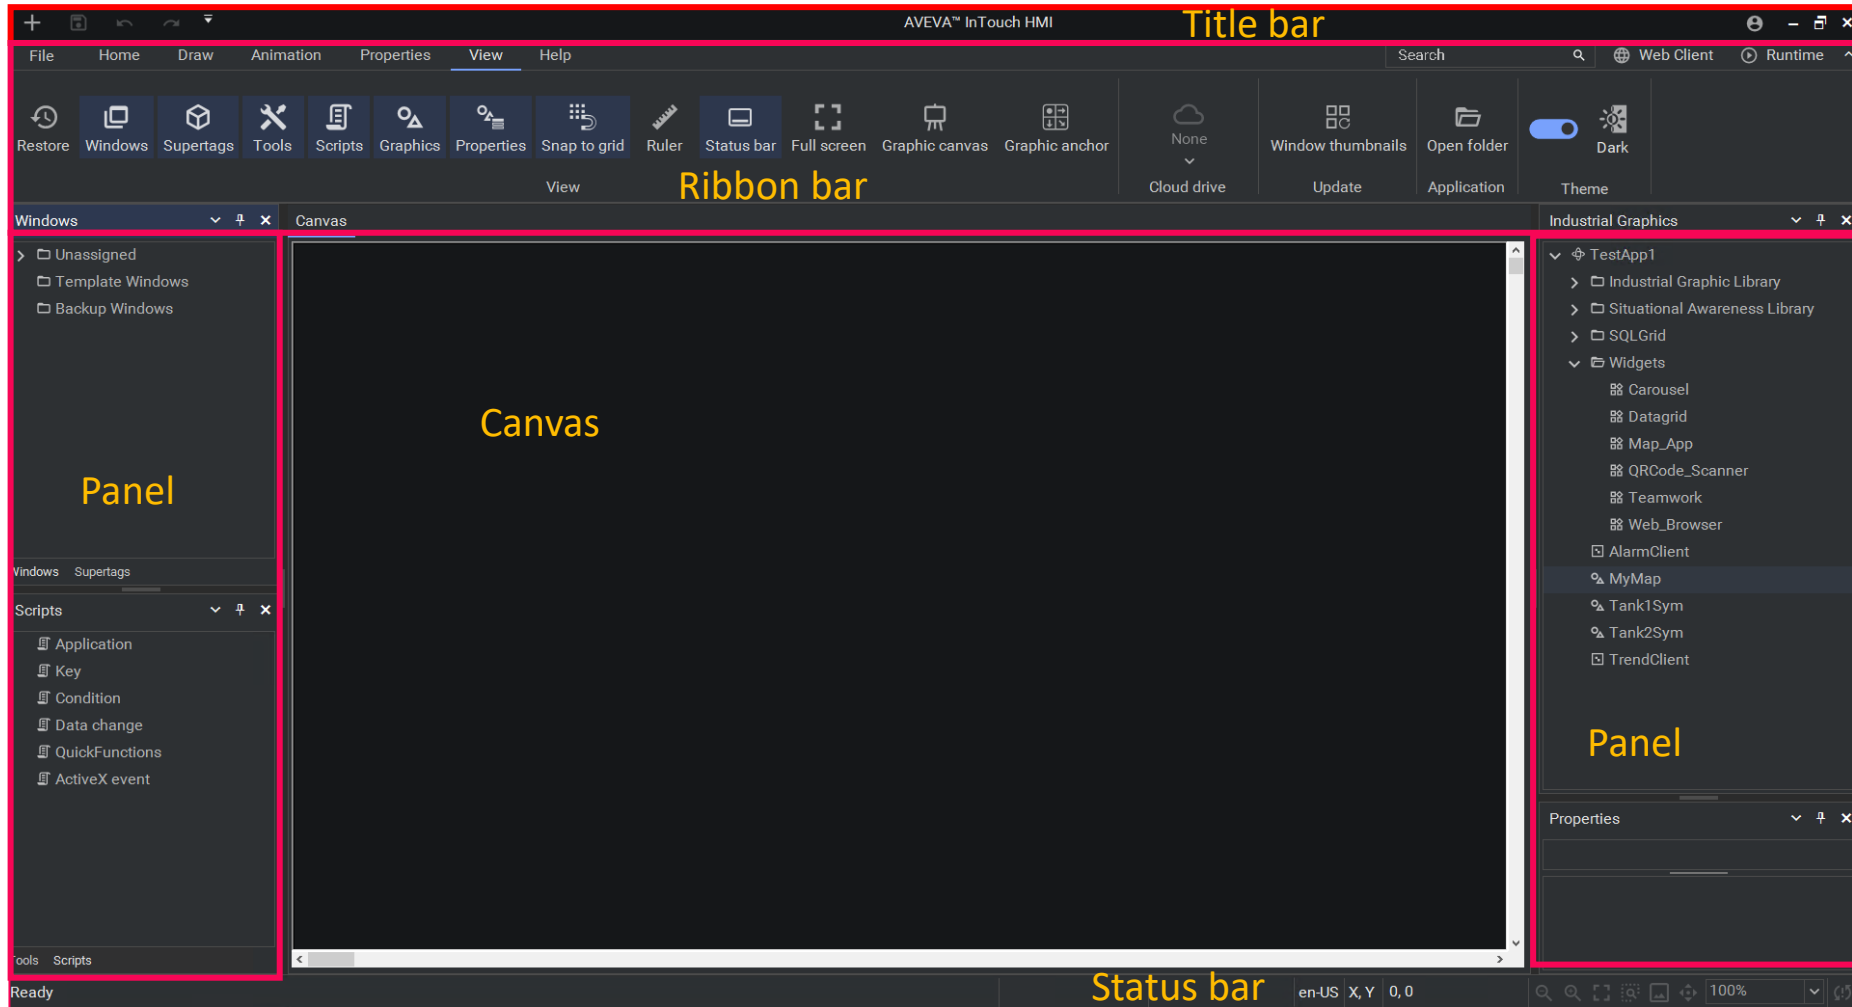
AVEVA™ InTouch HMI

Title bar

File Home Draw Animation Properties View Help

Search

Web Client Runtime

Restore Windows Supertags Tools Scripts Graphics Properties Snap to grid Ruler Status bar Full screen Graphic canvas Graphic anchor

View

None

Cloud drive

Window thumbnails

Update

Open folder

Application

Dark

Theme

Ribbon bar

Windows

Unassigned
Template Windows
Backup Windows

Panel

Windows Supertags

Scripts

Application
Key
Condition
Data change
QuickFunctions
ActiveX event

Tools Scripts

Canvas

Canvas

Industrial Graphics

TestApp1
Industrial Graphic Library
Situational Awareness Library
SQLGrid
Widgets
Carousel
Datagrid
Map_App
QRCode_Scanner
Teamwork
Web_Browser
AlarmClient
MyMap
Tank1Sym
Tank2Sym
TrendClient

Panel

Properties

Ready

Status bar

en-US X, Y 0, 0

100%